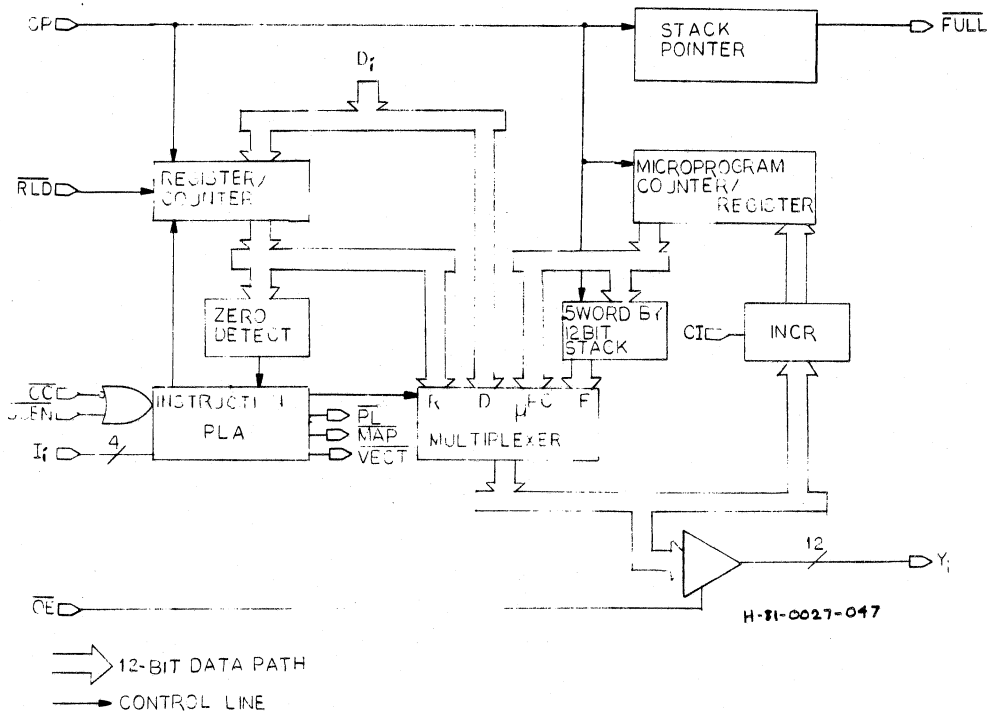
CP
STACK POINTER
$\overline{FULL}$
$D_i$
MICROPROGRAM COUNTER/ REGISTER
$\overline{RLD}$
REGISTER/ COUNTER
ZERO DETECT
5WORD BY 12BIT STACK
CI
INCR
$\overline{CC}$
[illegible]
INSTRUCTI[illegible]
PLA
$\overline{PL}$
$\overline{MAP}$
$\overline{VECT}$
R
D
$\mu PC$
F
MULTIPLEXER
$I_i$
4
12
$Y_i$
$\overline{OE}$
H-81-0027-047
12-BIT DATA PATH
CONTROL LINE